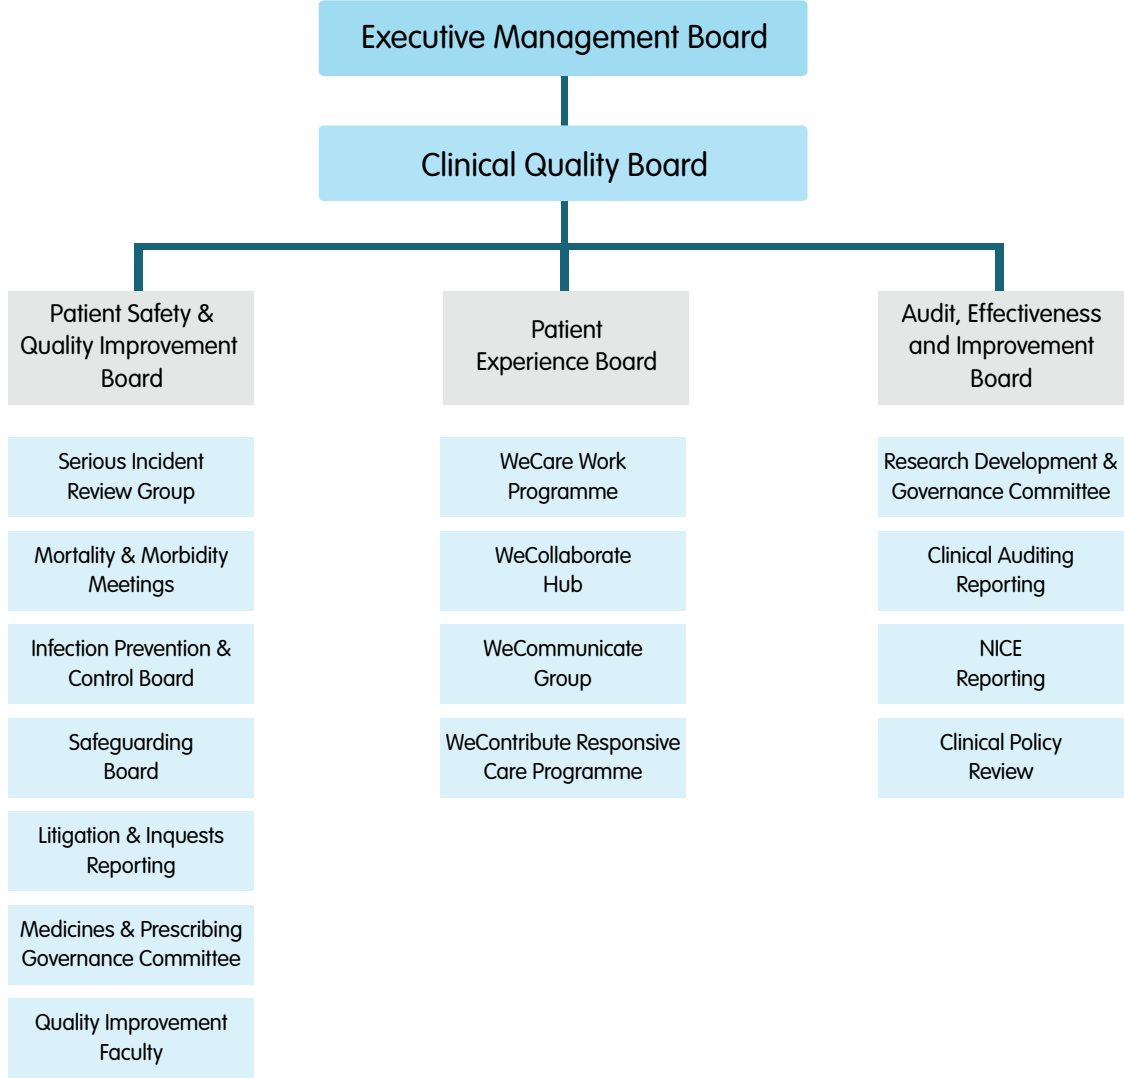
Executive Management Board

Clinical Quality Board

Patient Safety & Quality Improvement Board

Serious Incident Review Group

Mortality & Morbidity Meetings

Infection Prevention & Control Board

Safeguarding Board

Litigation & Inquests Reporting

Medicines & Prescribing Governance Committee

Quality Improvement Faculty

Patient Experience Board

WeCare Work Programme

WeCollaborate Hub

WeCommunicate Group

WeContribute Responsive Care Programme

Audit, Effectiveness and Improvement Board

Research Development & Governance Committee

Clinical Auditing Reporting

NICE Reporting

Clinical Policy Review